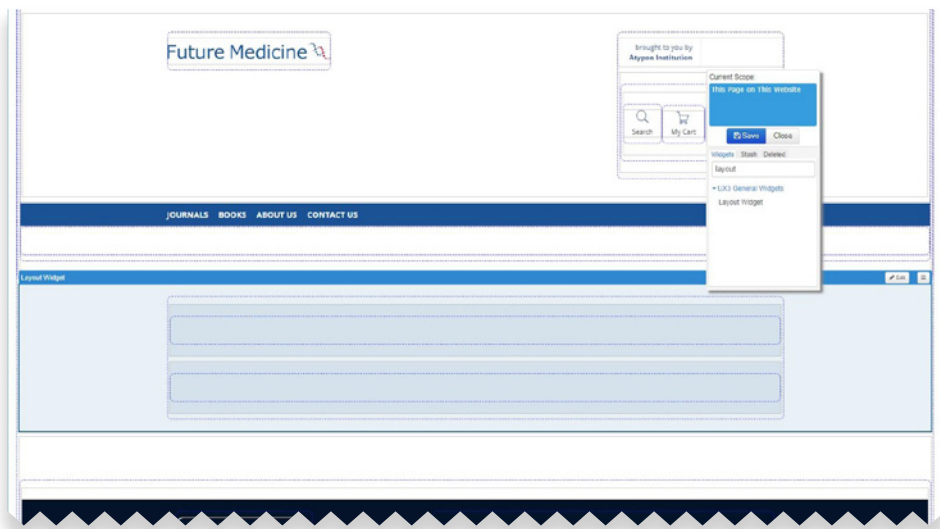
Future Medicine

brought to you by
Atypon Institution

Search

My Cart

Current Scope:
This Page on This Website

Save
Close

Widgets
Stash
Deleted

layout

UX3 General Widgets

Layout Widget

JOURNALS
BOOKS
ABOUT US
CONTACT US

Layout Widget

Edit